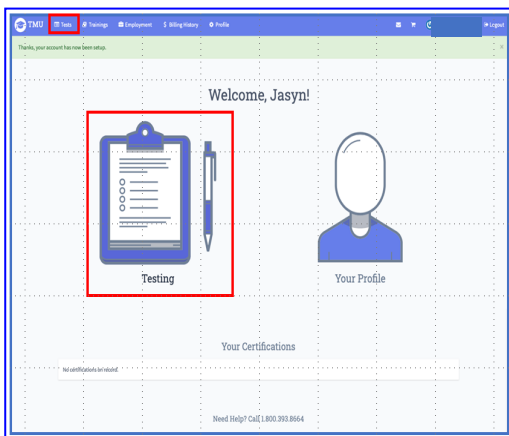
TMU Tests Trainings Employment Billing History Profile Logout

Thanks, your account has now been setup.

Welcome, Jasyn!

Testing

Your Profile

Your Certifications

No certifications on record.

Need Help? Call 1.800.393.8664